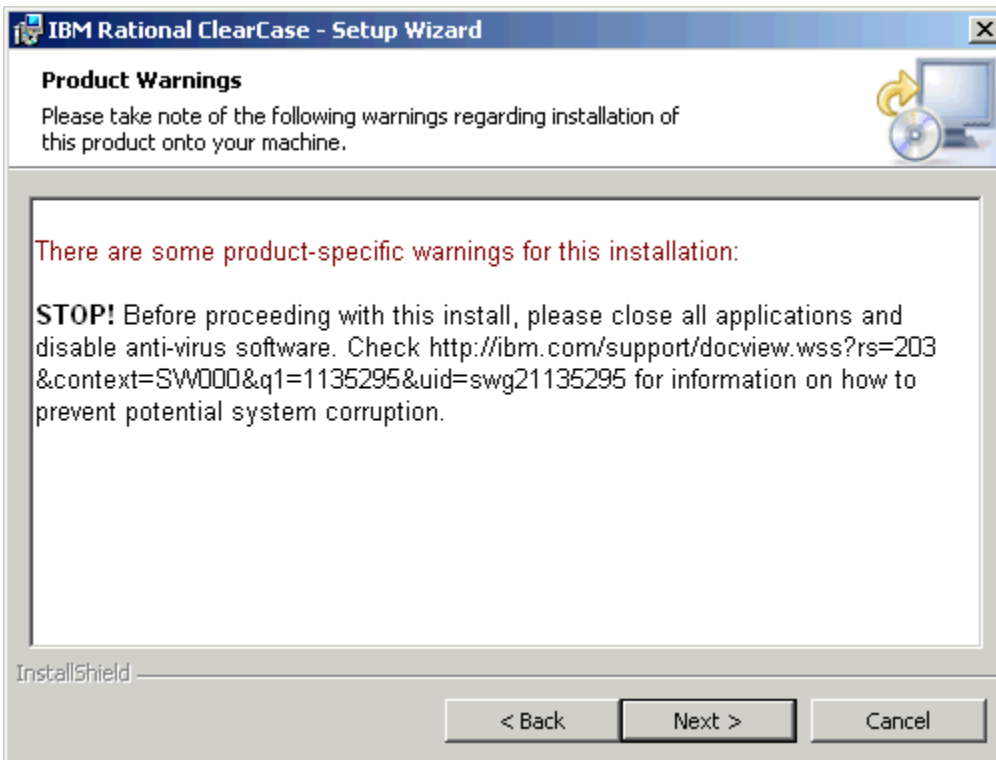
IBM Rational ClearCase - Setup Wizard

Product Warnings

Please take note of the following warnings regarding installation of this product onto your machine.

There are some product-specific warnings for this installation:

STOP! Before proceeding with this install, please close all applications and disable anti-virus software. Check http://ibm.com/support/docview.wss?rs=203&context=SW000&q1=1135295&uid=swg21135295 for information on how to prevent potential system corruption.

InstallShield

< Back

Next >

Cancel